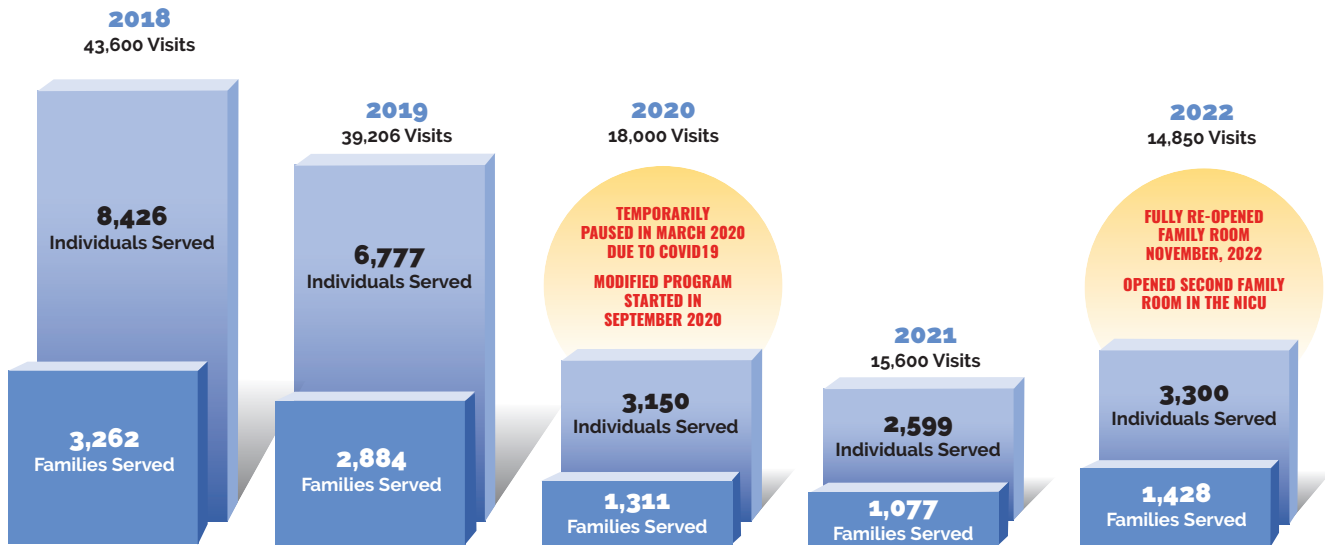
2018
43,600 Visits

8,426
Individuals Served

3,262
Families Served

2019
39,206 Visits

6,777
Individuals Served

2,884
Families Served

2020
18,000 Visits

TEMPORARILY PAUSED IN MARCH 2020 DUE TO COVID19

MODIFIED PROGRAM STARTED IN SEPTEMBER 2020

3,150
Individuals Served

1,311
Families Served

2021
15,600 Visits

2,599
Individuals Served

1,077
Families Served

2022
14,850 Visits

FULLY RE-OPENED FAMILY ROOM NOVEMBER, 2022

OPENED SECOND FAMILY ROOM IN THE NICU

3,300
Individuals Served

1,428
Families Served